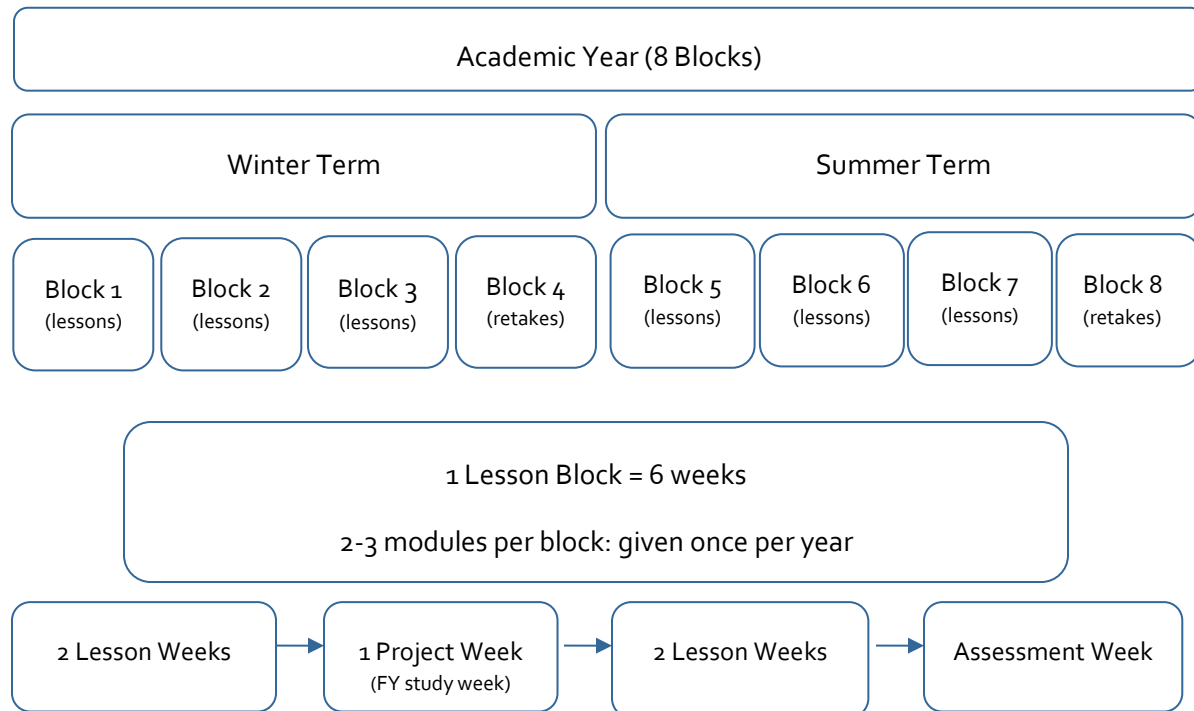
Academic Year (8 Blocks)

Winter Term

Summer Term

Block 1
(lessons)

Block 2
(lessons)

Block 3
(lessons)

Block 4
(retakes)

Block 5
(lessons)

Block 6
(lessons)

Block 7
(lessons)

Block 8
(retakes)

1 Lesson Block = 6 weeks

2-3 modules per block: given once per year

2 Lesson Weeks

1 Project Week
(FY study week)

2 Lesson Weeks

Assessment Week